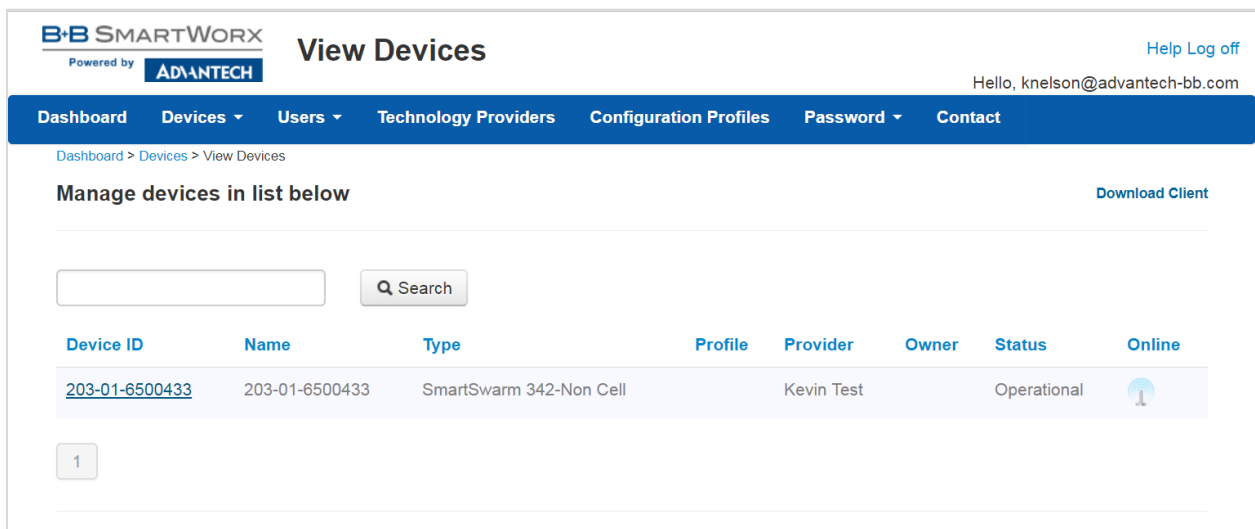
B+B SMARTWORX
Powered by ADVANTECH

View Devices

Help Log off
Hello, knelson@advantech-bb.com

Dashboard Devices ▾ Users ▾ Technology Providers Configuration Profiles Password ▾ Contact

Dashboard > Devices > View Devices

Manage devices in list below

Download Client

Search

| Device ID | Name | Type | Profile | Provider | Owner | Status | Online |
|---|---|---|---|---|---|---|---|
| 203-01-6500433 | 203-01-6500433 | SmartSwarm 342-Non Cell | | Kevin Test | | Operational | |

1